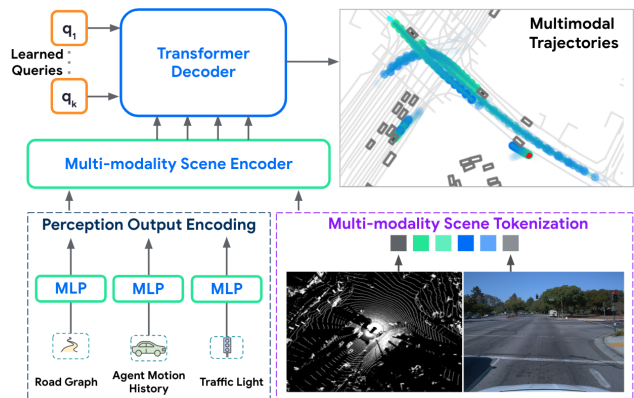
$q_1$
Learned Queries
$q_k$
Transformer Decoder
Multimodal Trajectories
Multi-modality Scene Encoder
Perception Output Encoding
MLP
MLP
MLP
Road Graph
Agent Motion History
Traffic Light
Multi-modality Scene Tokenization